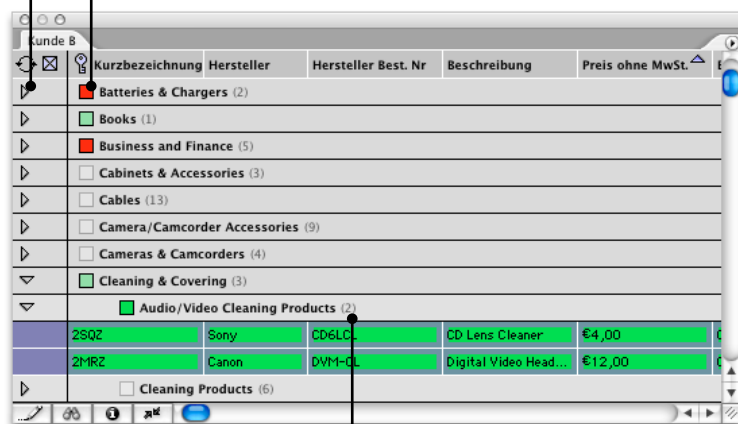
Kunde B

| | Kurzbezeichnung | Hersteller | Hersteller Best. Nr | Beschreibung | Preis ohne MwSt. |
|---|---|---|---|---|---|
| | Batteries & Chargers (2) | | | | |
| | Books (1) | | | | |
| | Business and Finance (5) | | | | |
| | Cabinets & Accessories (3) | | | | |
| | Cables (13) | | | | |
| | Camera/Camcorder Accessories (9) | | | | |
| | Cameras & Camcorders (4) | | | | |
| | Cleaning & Covering (3) | | | | |
| | Audio/Video Cleaning Products (2) | | | | |
| | 2SQZ | Sony | CD6LCL | CD Lens Cleaner | €4,00 |
| | 2MRZ | Canon | DVM-CL | Digital Video Head... | €12,00 |
| | Cleaning Products (6) | | | | |